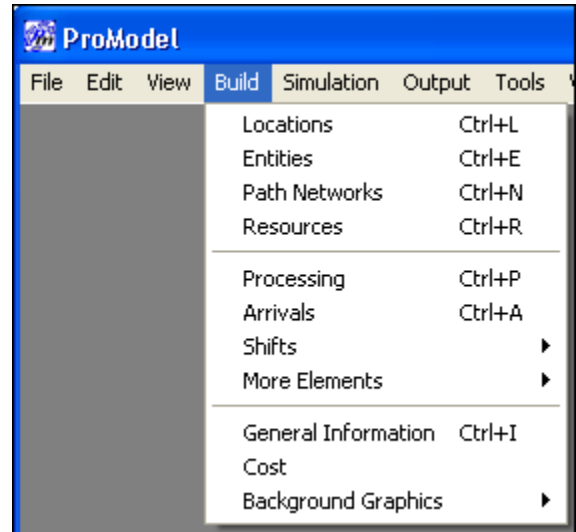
ProModel

File Edit View Build Simulation Output Tools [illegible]

Locations Ctrl+L
Entities Ctrl+E
Path Networks Ctrl+N
Resources Ctrl+R

Processing Ctrl+P
Arrivals Ctrl+A
Shifts
More Elements

General Information Ctrl+I
Cost
Background Graphics